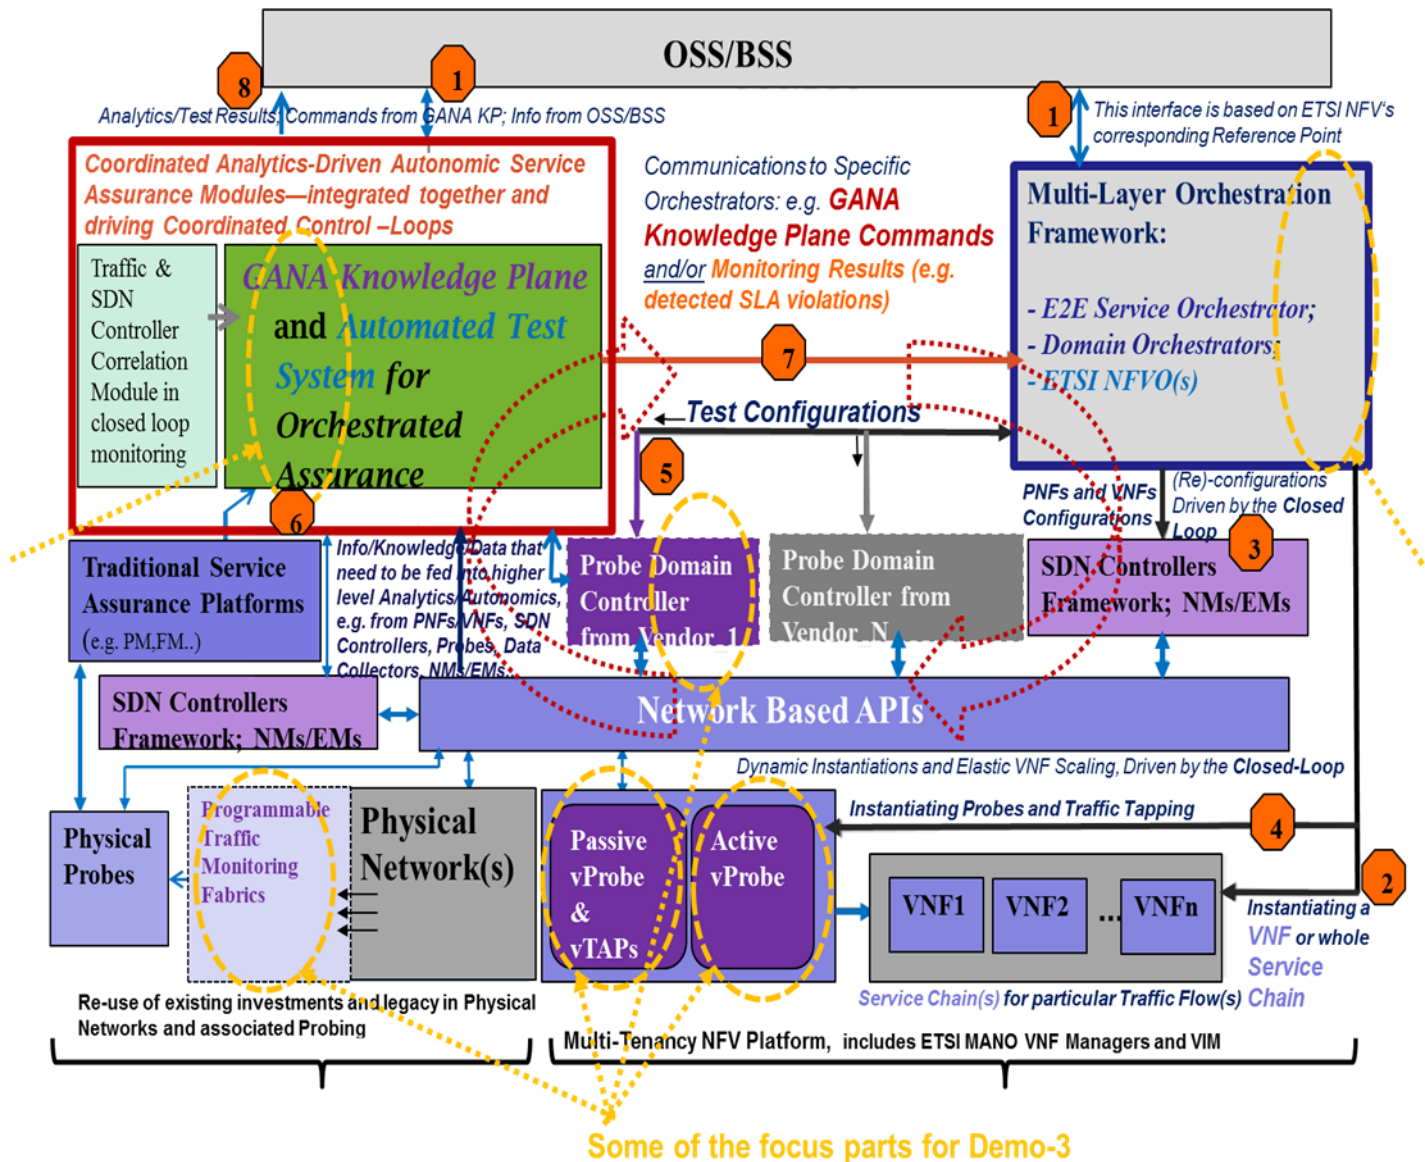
OSS/BSS

8

1

Analytics/Test Results; Commands from GANA KP; Info from OSS/BSS

1

This interface is based on ETSI NFV's corresponding Reference Point

Coordinated Analytics-Driven Autonomic Service Assurance Modules—integrated together and driving Coordinated Control –Loops

Traffic & SDN Controller Correlation Module in closed loop monitoring

GANA Knowledge Plane and Automated Test System for Orchestrated Assurance

Communications to Specific Orchestrators: e.g. GANA Knowledge Plane Commands and/or Monitoring Results (e.g. detected SLA violations)

Multi-Layer Orchestration Framework:

- E2E Service Orchestrator;
- Domain Orchestrators;
- ETSI NFVO(s)

7

Test Configurations

5

6

PNFs and VNFs Configurations

(Re)-configurations Driven by the Closed Loop

3

Traditional Service Assurance Platforms (e.g. PM,FM..)

Info/Knowledge/Data that need to be fed into higher level Analytics/Autonomics, e.g. from PNFs/VNFs, SDN Controllers, Probes, Data Collectors, NMs/EMs..

Probe Domain Controller from Vendor_1

Probe Domain Controller from Vendor_N

SDN Controllers Framework; NMs/EMs

SDN Controllers Framework; NMs/EMs

Network Based APIs

Dynamic Instantiations and Elastic VNF Scaling, Driven by the Closed-Loop

Instantiating Probes and Traffic Tapping

4

Physical Probes

Programmable Traffic Monitoring Fabrics

Physical Network(s)

Passive vProbe & vTAPs

Active vProbe

VNF1

VNF2

...

VNFn

2

Instantiating a VNF or whole Service Chain

Service Chain(s) for particular Traffic Flow(s)

Re-use of existing investments and legacy in Physical Networks and associated Probing

Multi-Tenancy NFV Platform, includes ETSI MANO VNF Managers and VIM

Some of the focus parts for Demo-3